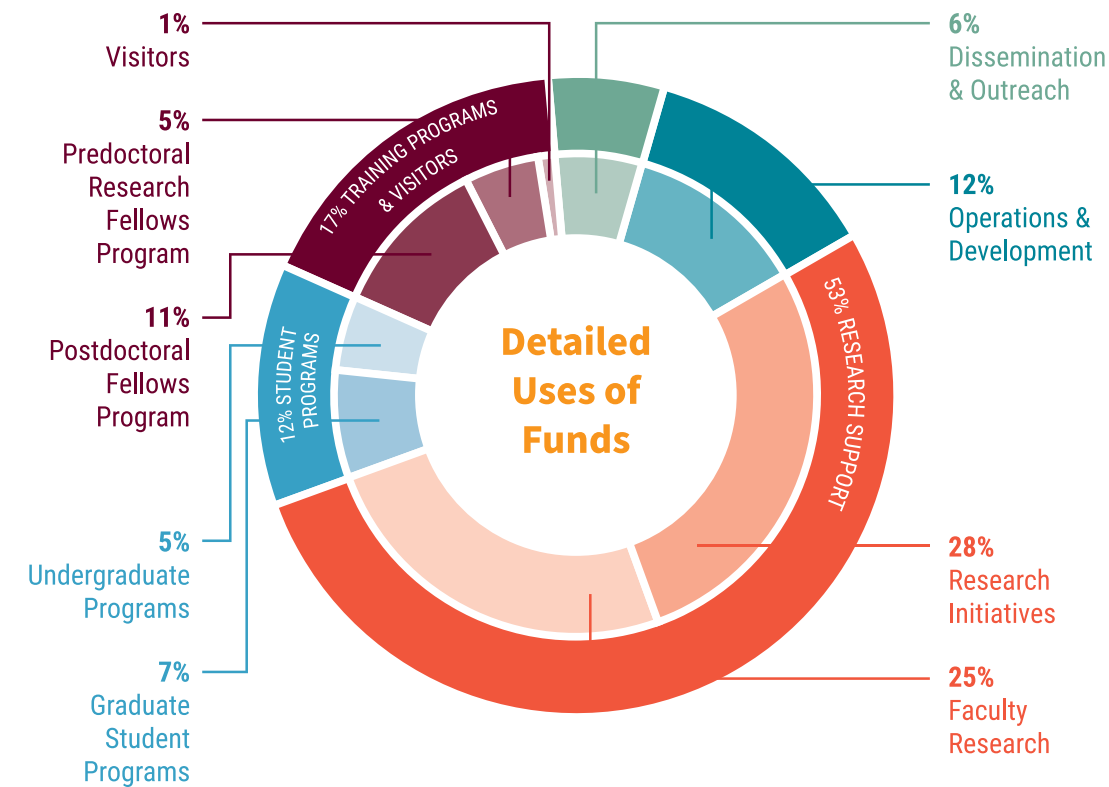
Detailed Uses of Funds

1%
Visitors

5%
Predoctoral Research Fellows Program

11%
Postdoctoral Fellows Program

5%
Undergraduate Programs

7%
Graduate Student Programs

6%
Dissemination & Outreach

12%
Operations & Development

28%
Research Initiatives

25%
Faculty Research

17% TRAINING PROGRAMS & VISITORS

12% STUDENT PROGRAMS

53% RESEARCH SUPPORT